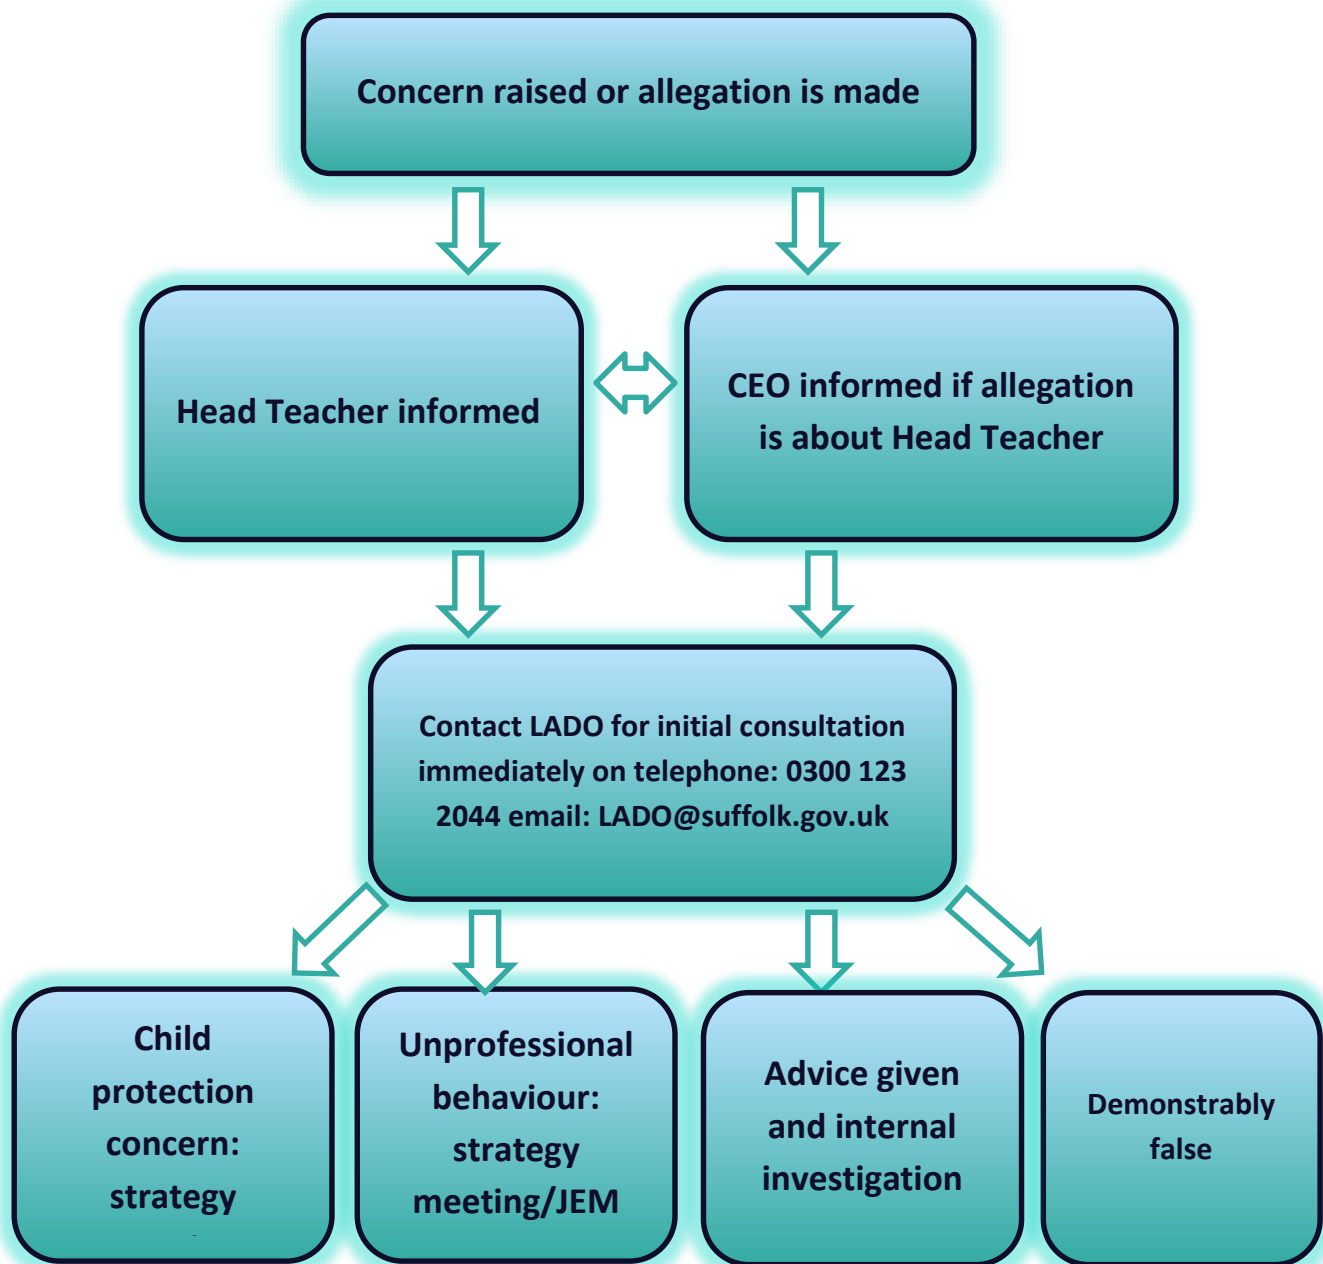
Concern raised or allegation is made

Head Teacher informed

CEO informed if allegation is about Head Teacher

Contact LADO for initial consultation immediately on telephone: 0300 123 2044 email: LADO@suffolk.gov.uk

Child protection concern: strategy

Unprofessional behaviour: strategy meeting/JEM

Advice given and internal investigation

Demonstrably false